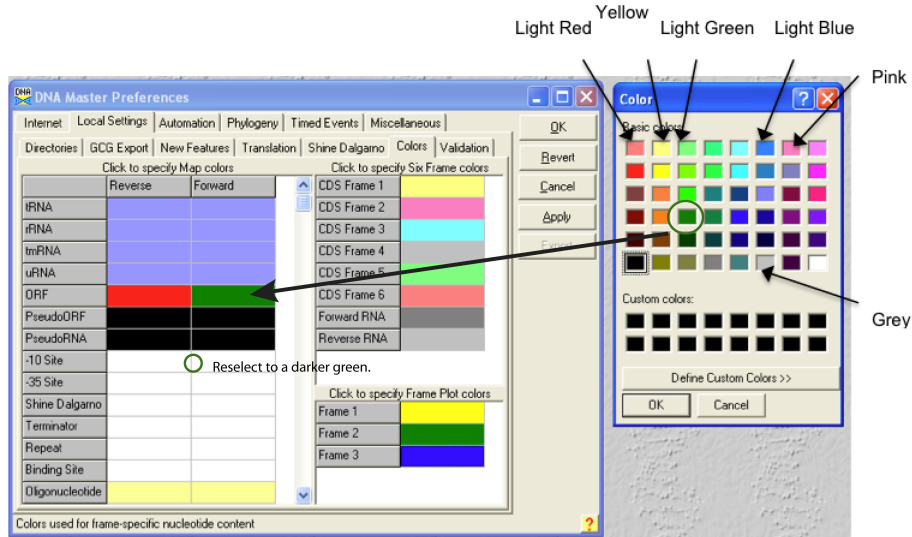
Light Red
Yellow
Light Green
Light Blue
Pink

DNA Master Preferences

Internet | Local Settings | Automation | Phylogeny | Timed Events | Miscellaneous
Directories | GCG Export | New Features | Translation | Shine Dalgarno | Colors | Validation

Click to specify Map colors

| | Reverse | Forward |
|---|---|---|
| tRNA | | |
| rRNA | | |
| tmRNA | | |
| uRNA | | |
| ORF | | |
| PseudoORF | | |
| PseudoRNA | | |
| -10 Site | | |
| -35 Site | | |
| Shine Dalgarno | | |
| Terminator | | |
| Repeat | | |
| Binding Site | | |
| Oligonucleotide | | |

Reselect to a darker green.

Click to specify Six Frame colors

| CDS Frame 1 | |
|---|---|
| CDS Frame 2 | |
| CDS Frame 3 | |
| CDS Frame 4 | |
| CDS Frame 5 | |
| CDS Frame 6 | |
| Forward RNA | |
| Reverse RNA | |

Click to specify Frame Plot colors

| Frame 1 | |
|---|---|
| Frame 2 | |
| Frame 3 | |

OK
Revert
Cancel
Apply
Export

Colors used for frame-specific nucleotide content

Color
Basic colors:
Custom colors:
Define Custom Colors >>
OK
Cancel

Grey